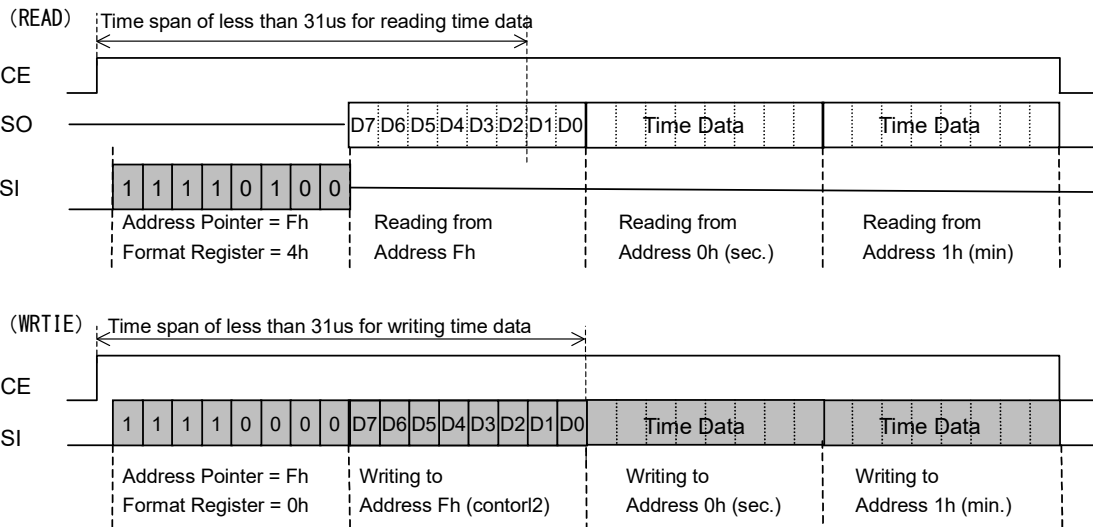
(READ)
Time span of less than 31us for reading time data

CE

SO

D7 D6 D5 D4 D3 D2 D1 D0

Time Data

Time Data

SI

1 1 1 1 0 1 0 0

Address Pointer = Fh
Format Register = 4h

Reading from
Address Fh

Reading from
Address 0h (sec.)

Reading from
Address 1h (min)

(WRTIE)
Time span of less than 31us for writing time data

CE

SI

1 1 1 1 0 0 0 0 D7 D6 D5 D4 D3 D2 D1 D0

Time Data

Time Data

Address Pointer = Fh
Format Register = 0h

Writing to
Address Fh (contorl2)

Writing to
Address 0h (sec.)

Writing to
Address 1h (min.)